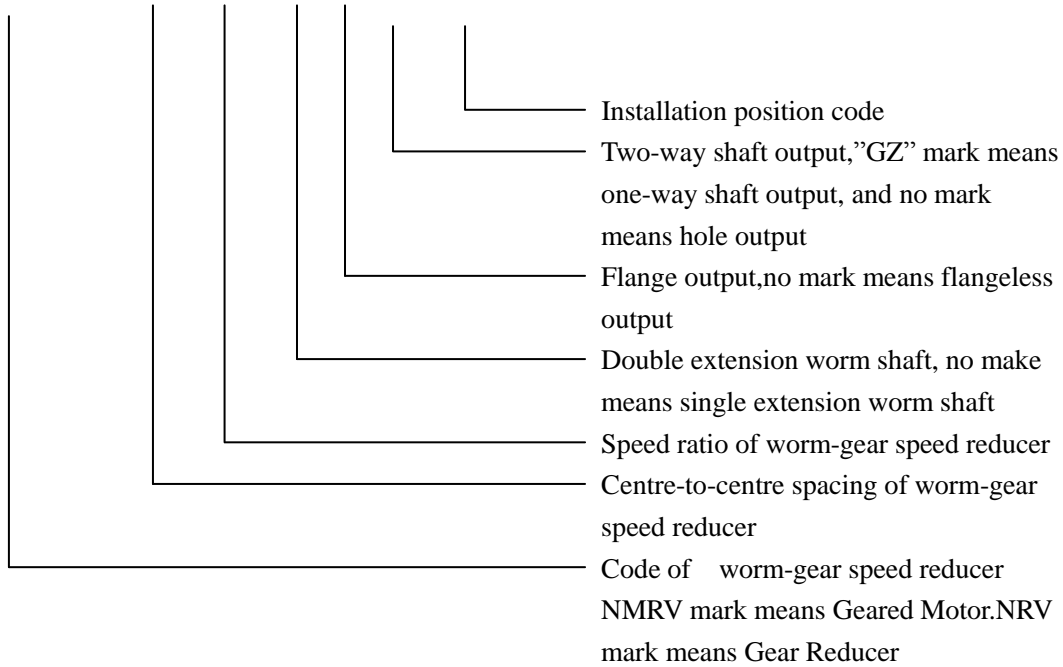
Installation position code

Two-way shaft output,”GZ” mark means one-way shaft output, and no mark means hole output

Flange output,no mark means flangeless output

Double extension worm shaft, no make means single extension worm shaft

Speed ratio of worm-gear speed reducer

Centre-to-centre spacing of worm-gear speed reducer

Code of worm-gear speed reducer NMRV mark means Geared Motor.NRV mark means Gear Reducer